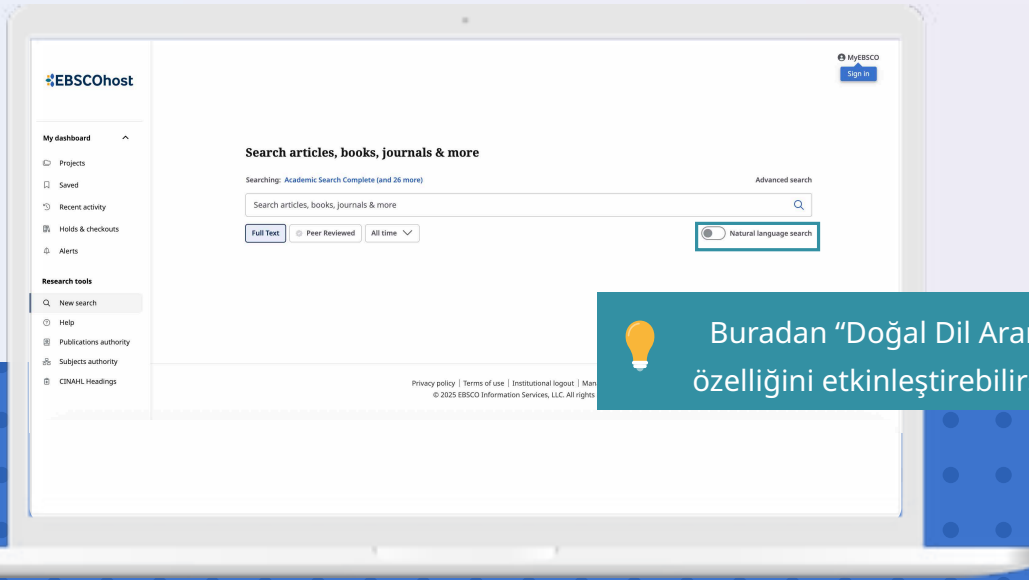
EBSCOhost

MyEBSCO
Sign in

My dashboard
Projects
Saved
Recent activity
Holds & checkouts
Alerts

Research tools
New search
Help
Publications authority
Subjects authority
CINAHL Headings

Search articles, books, journals & more

Searching: Academic Search Complete (and 26 more)
Advanced search

Search articles, books, journals & more

Full Text
Peer Reviewed
All time
Natural language search

Privacy policy | Terms of use | Institutional logout | Man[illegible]
© 2025 EBSCO Information Services, LLC. All rights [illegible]

Buradan “Doğal Dil Ara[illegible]
özelliğini etkinleştirebilir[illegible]